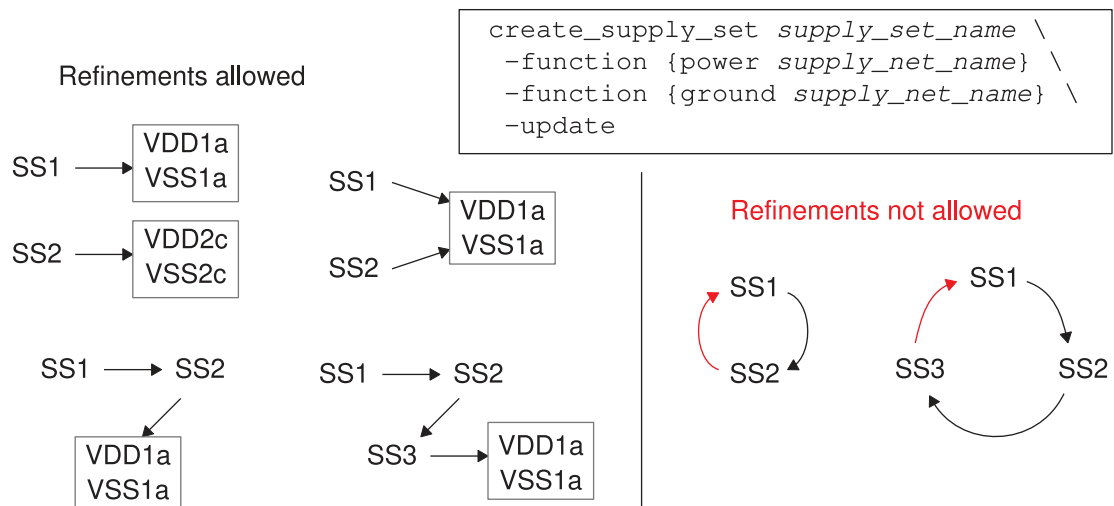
create_supply_set supply_set_name \
-function {power supply_net_name} \
-function {ground supply_net_name} \
-update

Refinements allowed

SS1
VDD1a
VSS1a

SS2
VDD2c
VSS2c

SS1
SS2
VDD1a
VSS1a

SS1 SS2
VDD1a
VSS1a

SS1 SS2
SS3
VDD1a
VSS1a

Refinements not allowed

SS1
SS2

SS1
SS3 SS2